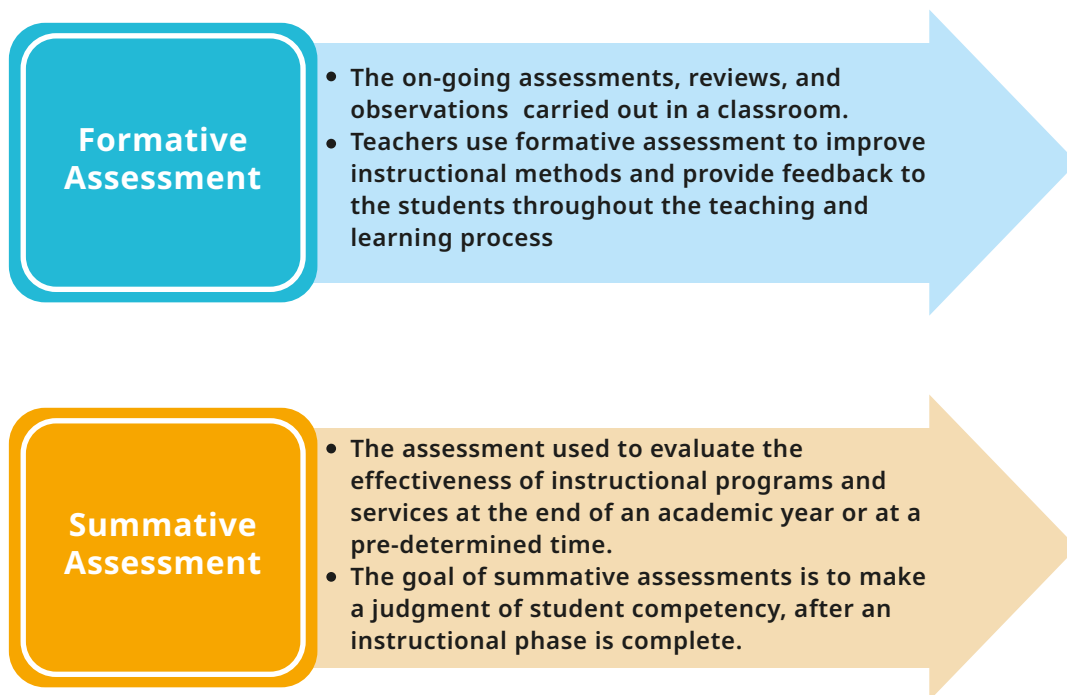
Formative Assessment

- The on-going assessments, reviews, and observations carried out in a classroom.
- Teachers use formative assessment to improve instructional methods and provide feedback to the students throughout the teaching and learning process

Summative Assessment

- The assessment used to evaluate the effectiveness of instructional programs and services at the end of an academic year or at a pre-determined time.
- The goal of summative assessments is to make a judgment of student competency, after an instructional phase is complete.